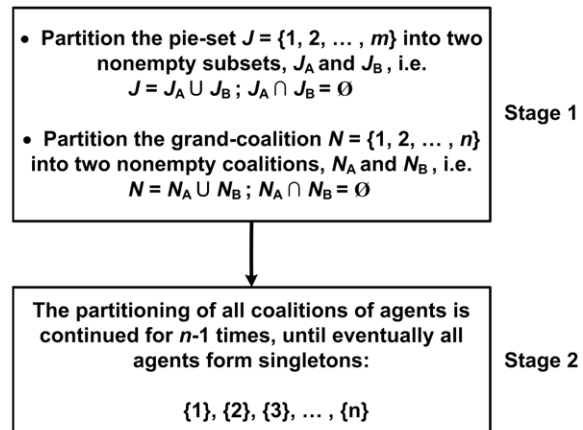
• Partition the pie-set $J = \{1, 2, \dots, m\}$ into two nonempty subsets, $J_A$ and $J_B$, i.e. $J = J_A \cup J_B$ ; $J_A \cap J_B = \emptyset$

• Partition the grand-coalition $N = \{1, 2, \dots, n\}$ into two nonempty coalitions, $N_A$ and $N_B$, i.e. $N = N_A \cup N_B$ ; $N_A \cap N_B = \emptyset$

Stage 1

The partitioning of all coalitions of agents is continued for $n$-1 times, until eventually all agents form singletons:

{1}, {2}, {3}, … , {n}

Stage 2